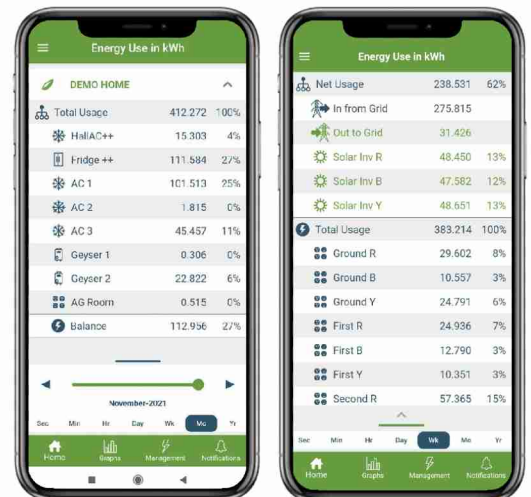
Energy Use in kWh

DEMO HOME

| | | |
|---|---|---|
| Total Usage | 412.272 | 100% |
| HallAC++ | 15.303 | 4% |
| Fridge ++ | 111.584 | 27% |
| AC 1 | 101.513 | 25% |
| AC 2 | 1.815 | 0% |
| AC 3 | 45.457 | 11% |
| Geyser 1 | 0.306 | 0% |
| Geyser 2 | 22.822 | 6% |
| AG Room | 0.515 | 0% |
| Balance | 112.956 | 27% |

November-2021

Sec Min Hr Day Wk Mo Yr

Home Graphs Management Notifications

Energy Use in kWh

| | | |
|---|---|---|
| Net Usage | 238.531 | 62% |
| In from Grid | 275.815 | |
| Out to Grid | 31.426 | |
| Solar Inv R | 48.450 | 13% |
| Solar Inv B | 47.582 | 12% |
| Solar Inv Y | 48.651 | 13% |
| Total Usage | 383.214 | 100% |
| Ground R | 29.602 | 8% |
| Ground B | 10.557 | 3% |
| Ground Y | 24.791 | 6% |
| First R | 24.936 | 7% |
| First B | 12.790 | 3% |
| First Y | 10.351 | 3% |
| Second R | 57.365 | 15% |

Sec Min Hr Day Wk Mo Yr

Home Graphs Management Notifications